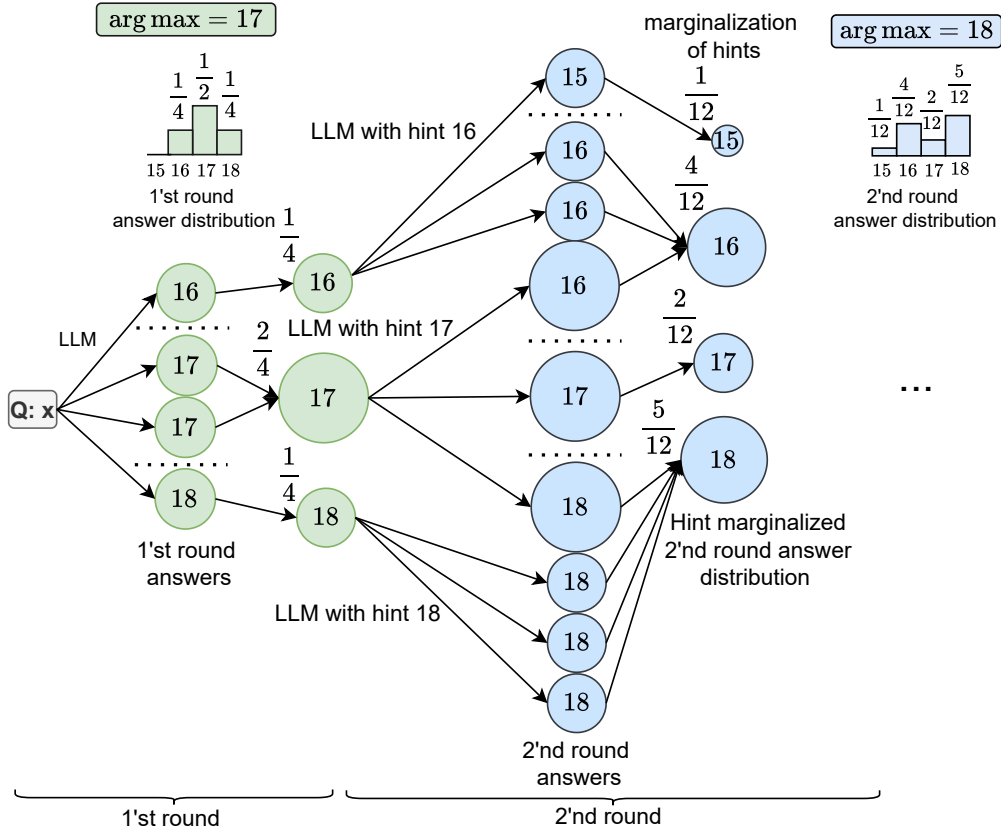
$\arg\max = 17$

$\frac{1}{4}$ $\frac{1}{2}$ $\frac{1}{4}$

15 16 17 18

1'st round answer distribution

marginalization of hints

$\arg\max = 18$

$\frac{1}{12}$ $\frac{4}{12}$ $\frac{2}{12}$ $\frac{5}{12}$

15 16 17 18

2'nd round answer distribution

Q: x

LLM

16

17

17

18

1'st round answers

$\frac{1}{4}$

16

$\frac{2}{4}$

17

$\frac{1}{4}$

18

LLM with hint 16

LLM with hint 17

LLM with hint 18

15

16

16

16

17

18

18

18

18

2'nd round answers

$\frac{1}{12}$

15

$\frac{4}{12}$

16

$\frac{2}{12}$

17

$\frac{5}{12}$

18

Hint marginalized 2'nd round answer distribution

...

1'st round

2'nd round